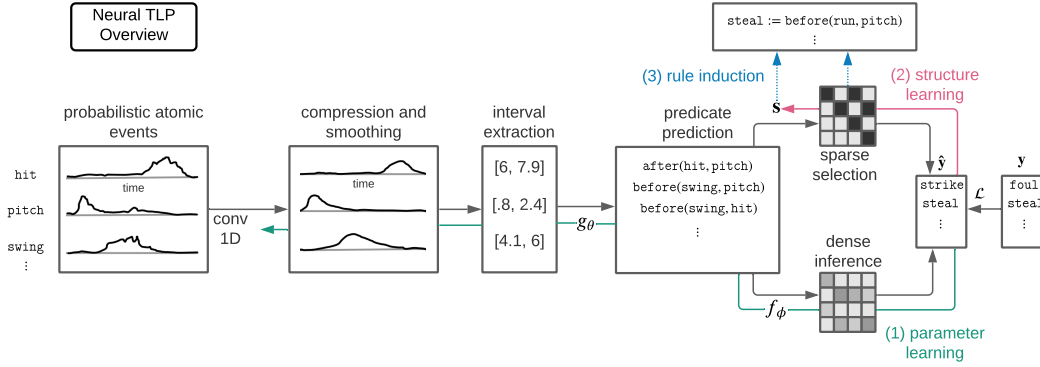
Neural TLP Overview

steal := before(run, pitch)
⋮

(3) rule induction

(2) structure learning

probabilistic atomic events

compression and smoothing

interval extraction

predicate prediction

hit
pitch
swing
⋮

time

time

conv 1D

[6, 7.9]
[.8, 2.4]
[4.1, 6]

$g_\theta$

after(hit, pitch)
before(swing, pitch)
before(swing, hit)
⋮

$\mathbf{s}$

sparse selection

$\hat{\mathbf{y}}$

strike
steal
⋮

$\mathcal{L}$

$\mathbf{y}$

foul
steal
⋮

dense inference

$f_\phi$

(1) parameter learning